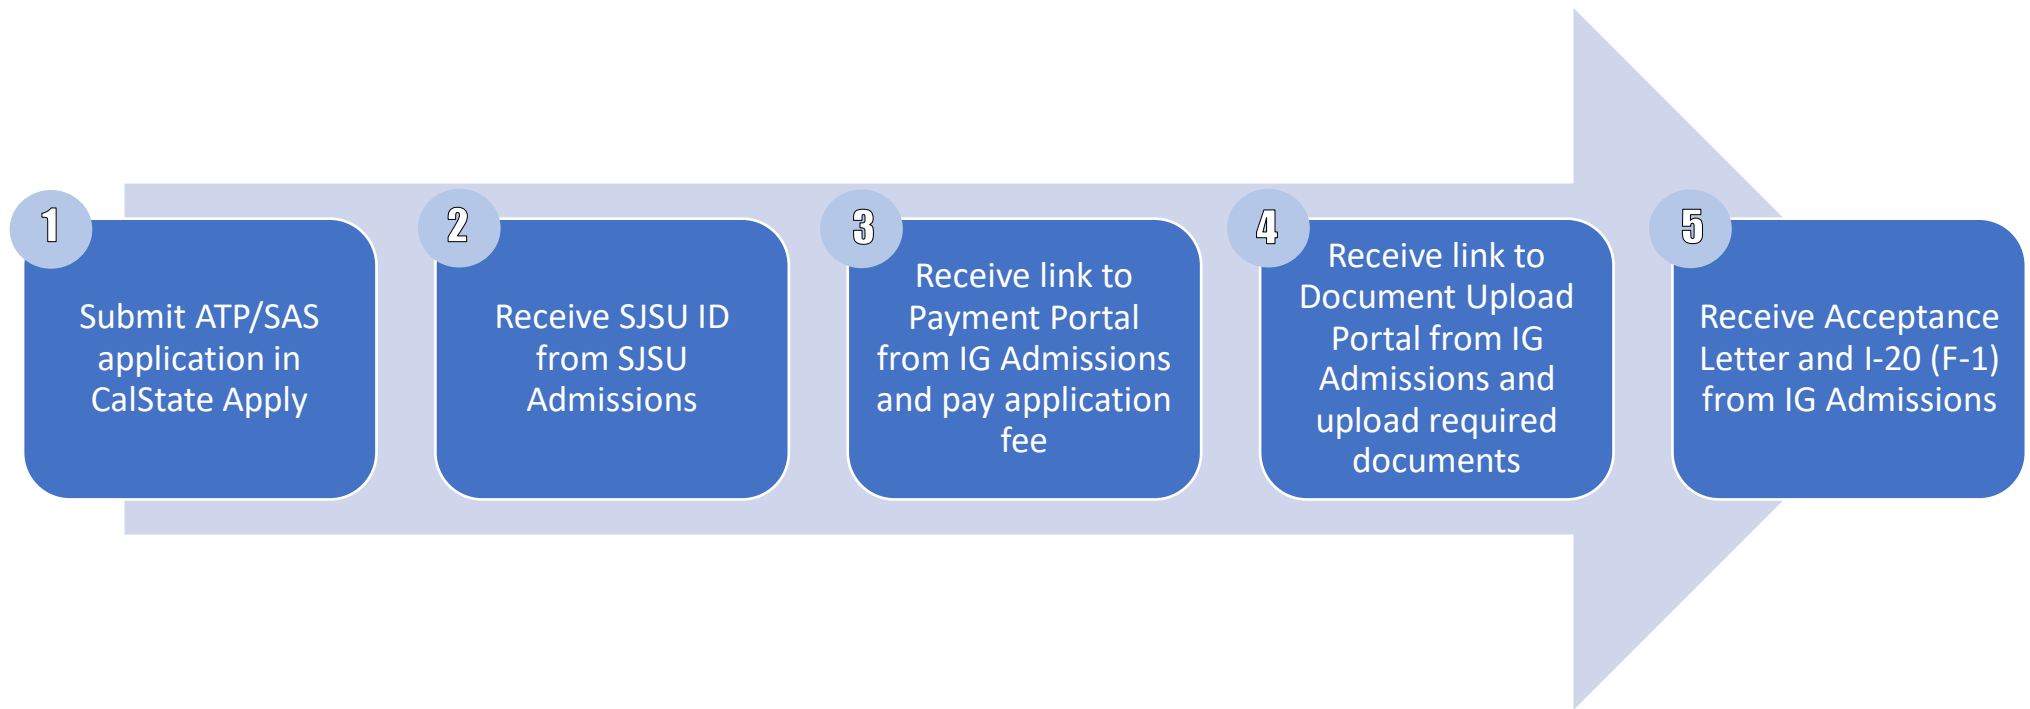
1

Submit ATP/SAS application in CalState Apply

2

Receive SJSU ID from SJSU Admissions

3

Receive link to Payment Portal from IG Admissions and pay application fee

4

Receive link to Document Upload Portal from IG Admissions and upload required documents

5

Receive Acceptance Letter and I-20 (F-1) from IG Admissions